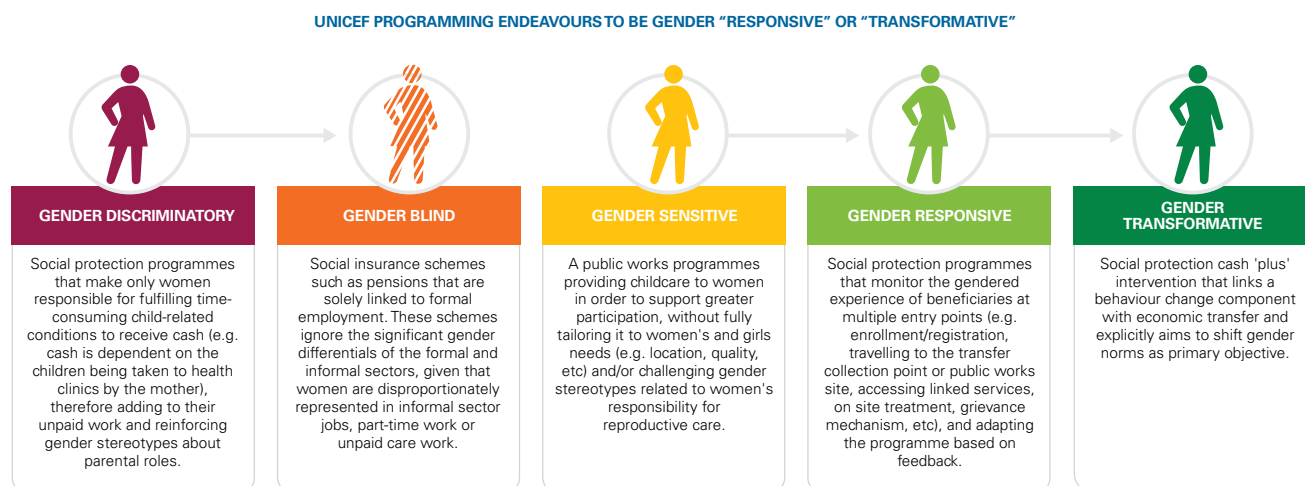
UNICEF PROGRAMMING ENDEAVOURS TO BE GENDER "RESPONSIVE" OR "TRANSFORMATIVE"

GENDER DISCRIMINATORY

Social protection programmes that make only women responsible for fulfilling time-consuming child-related conditions to receive cash (e.g. cash is dependent on the children being taken to health clinics by the mother), therefore adding to their unpaid work and reinforcing gender stereotypes about parental roles.

GENDER BLIND

Social insurance schemes such as pensions that are solely linked to formal employment. These schemes ignore the significant gender differentials of the formal and informal sectors, given that women are disproportionately represented in informal sector jobs, part-time work or unpaid care work.

GENDER SENSITIVE

A public works programmes providing childcare to women in order to support greater participation, without fully tailoring it to women's and girls needs (e.g. location, quality, etc) and/or challenging gender stereotypes related to women's responsibility for reproductive care.

GENDER RESPONSIVE

Social protection programmes that monitor the gendered experience of beneficiaries at multiple entry points (e.g. enrollment/registration, travelling to the transfer collection point or public works site, accessing linked services, on site treatment, grievance mechanism, etc), and adapting the programme based on feedback.

GENDER TRANSFORMATIVE

Social protection cash 'plus' intervention that links a behaviour change component with economic transfer and explicitly aims to shift gender norms as primary objective.